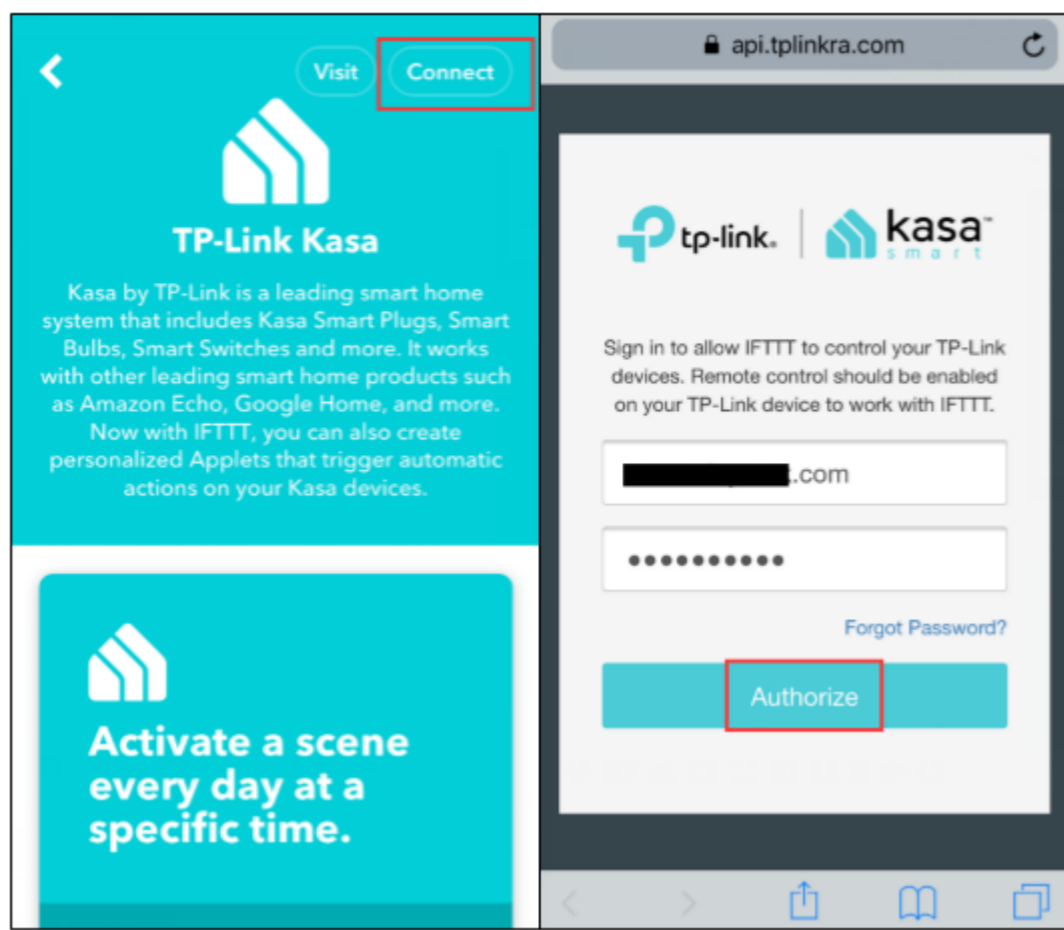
Visit Connect

TP-Link Kasa

Kasa by TP-Link is a leading smart home system that includes Kasa Smart Plugs, Smart Bulbs, Smart Switches and more. It works with other leading smart home products such as Amazon Echo, Google Home, and more. Now with IFTTT, you can also create personalized Applets that trigger automatic actions on your Kasa devices.

Activate a scene every day at a specific time.

api.tplinkra.com

tp-link | kasa smart

Sign in to allow IFTTT to control your TP-Link devices. Remote control should be enabled on your TP-Link device to work with IFTTT.

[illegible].com

●●●●●●●●●●

Forgot Password?

Authorize